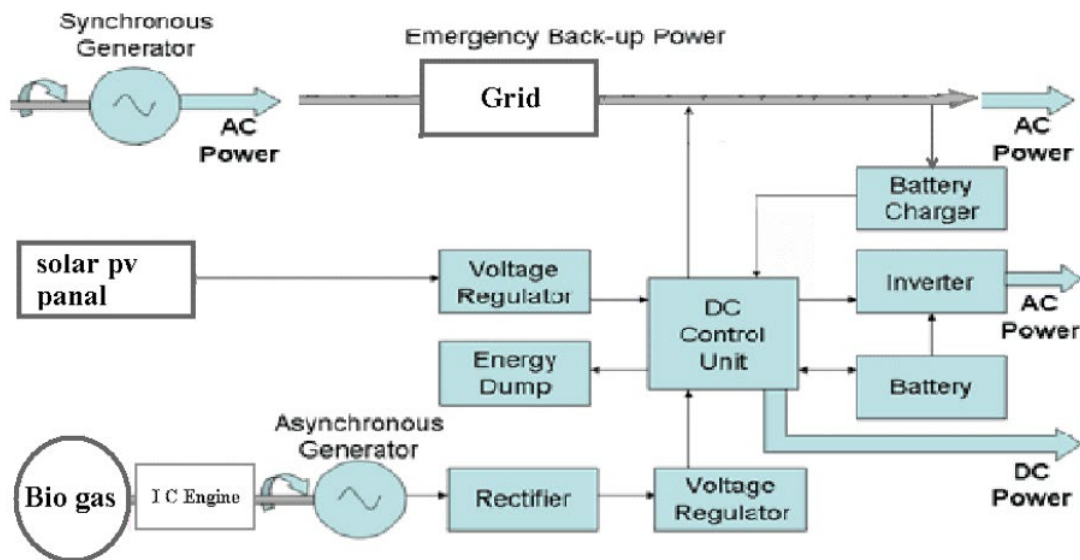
Synchronous Generator

AC Power

Emergency Back-up Power

Grid

AC Power

Battery Charger

solar pv panal

Voltage Regulator

DC Control Unit

Inverter

AC Power

Energy Dump

Battery

Asynchronous Generator

Bio gas

I C Engine

Rectifier

Voltage Regulator

DC Power